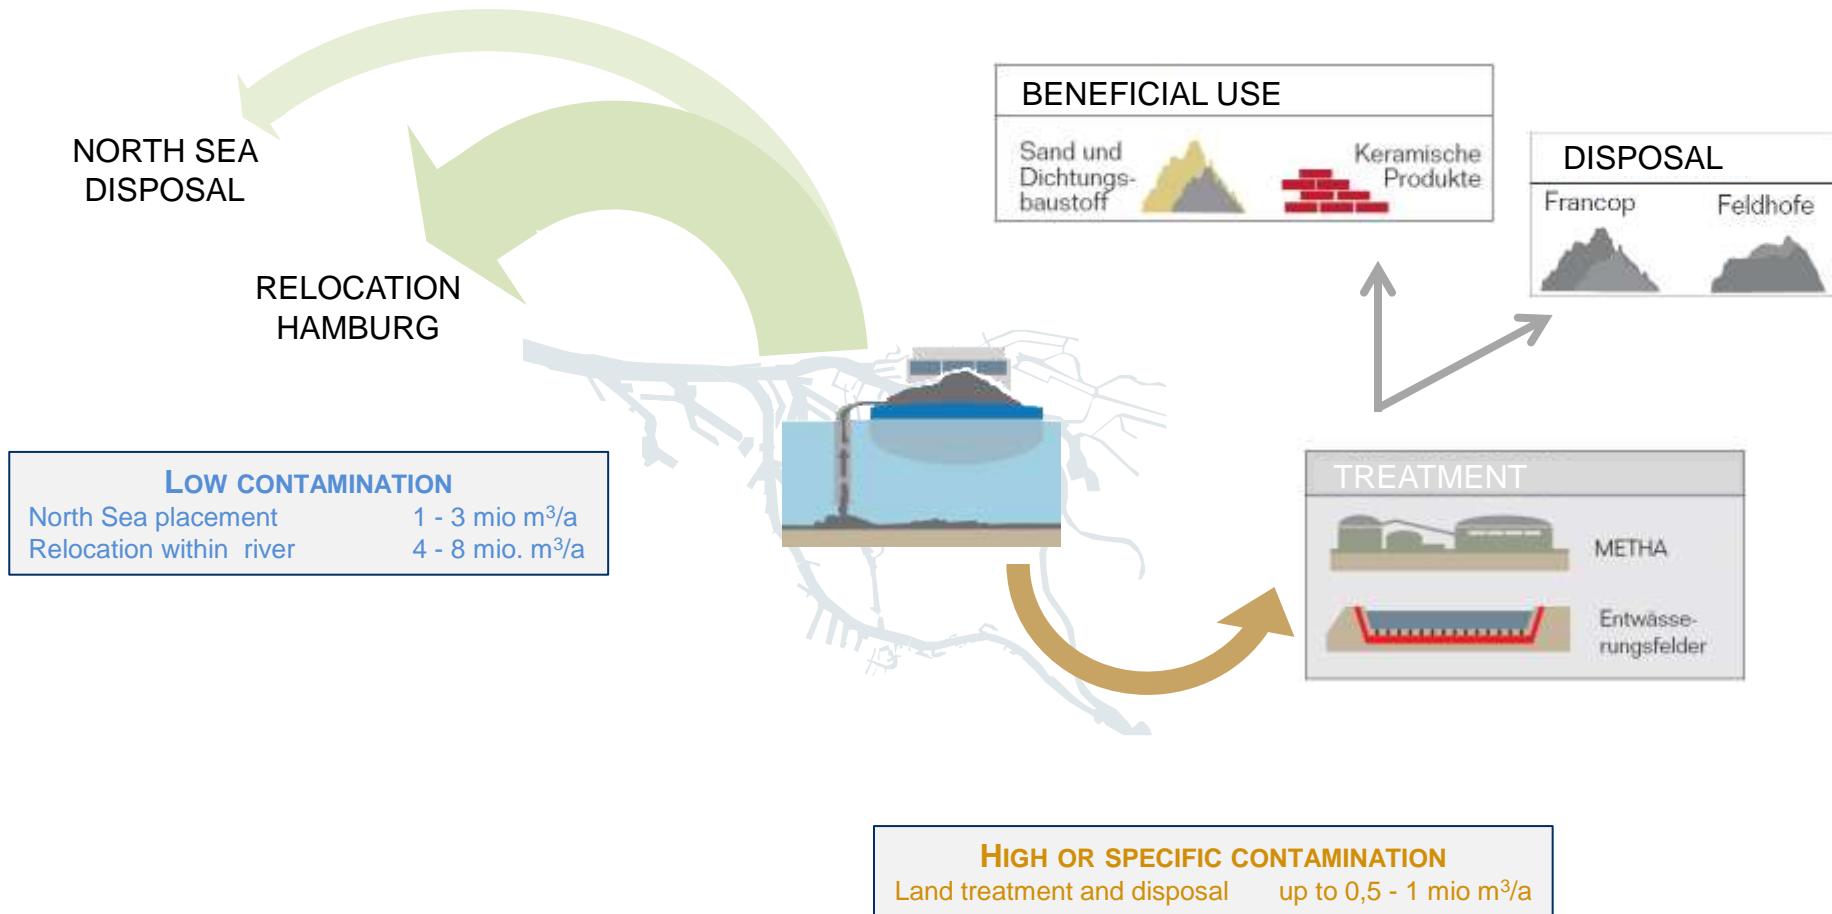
NORTH SEA DISPOSAL

RELOCATION HAMBURG

BENEFICIAL USE

Sand und Dichtungsbaustoff

Keramische Produkte

DISPOSAL

Francop

Feldhofe

LOW CONTAMINATION

| North Sea placement | 1 - 3 mio m$^3$/a |
|---|---|
| Relocation within river | 4 - 8 mio. m$^3$/a |

TREATMENT

METHA

Entwässerungsfelder

HIGH OR SPECIFIC CONTAMINATION

Land treatment and disposal up to 0,5 - 1 mio m$^3$/a